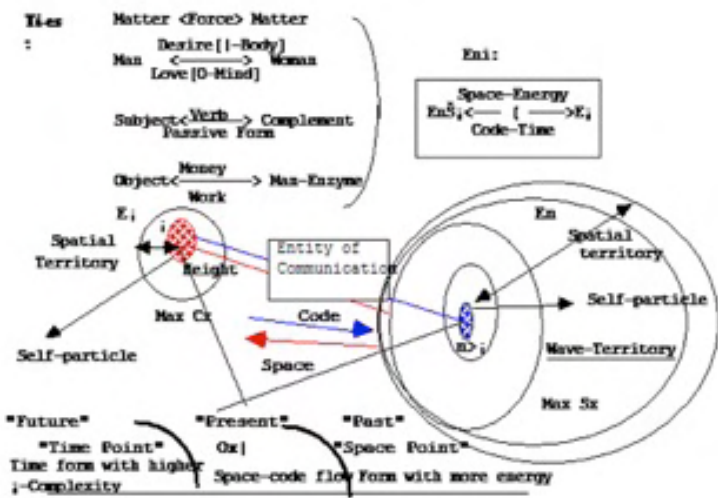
Ti-es
:

Matter <Force> Matter

Man $\xleftrightarrow[\text{Love [O-Mind]}]{\text{Desire [|-Body]}}$ Woman

Subject $\xleftrightarrow[\text{Passive Form}]{\text{Verb}}$ Complement

Object $\xleftrightarrow[\text{Work}]{\text{Money}}$ Max-Enzyme

Eni:

Space-Energy
$En^5_i$ <— [ —> $E_i$
Code-Time

$E_i$
i
Spatial Territory
Height
Max Cx
Self-particle

Entity of Communication

Code
Space

En
Spatial territory
Self-particle
m>;
Wave-Territory
Max Sx

"Future"
"Time Point"
Time form with higher
;-Complexity

"Present"
Ox|
[ Space-code flow

"Past"
"Space Point"
Form with more energy